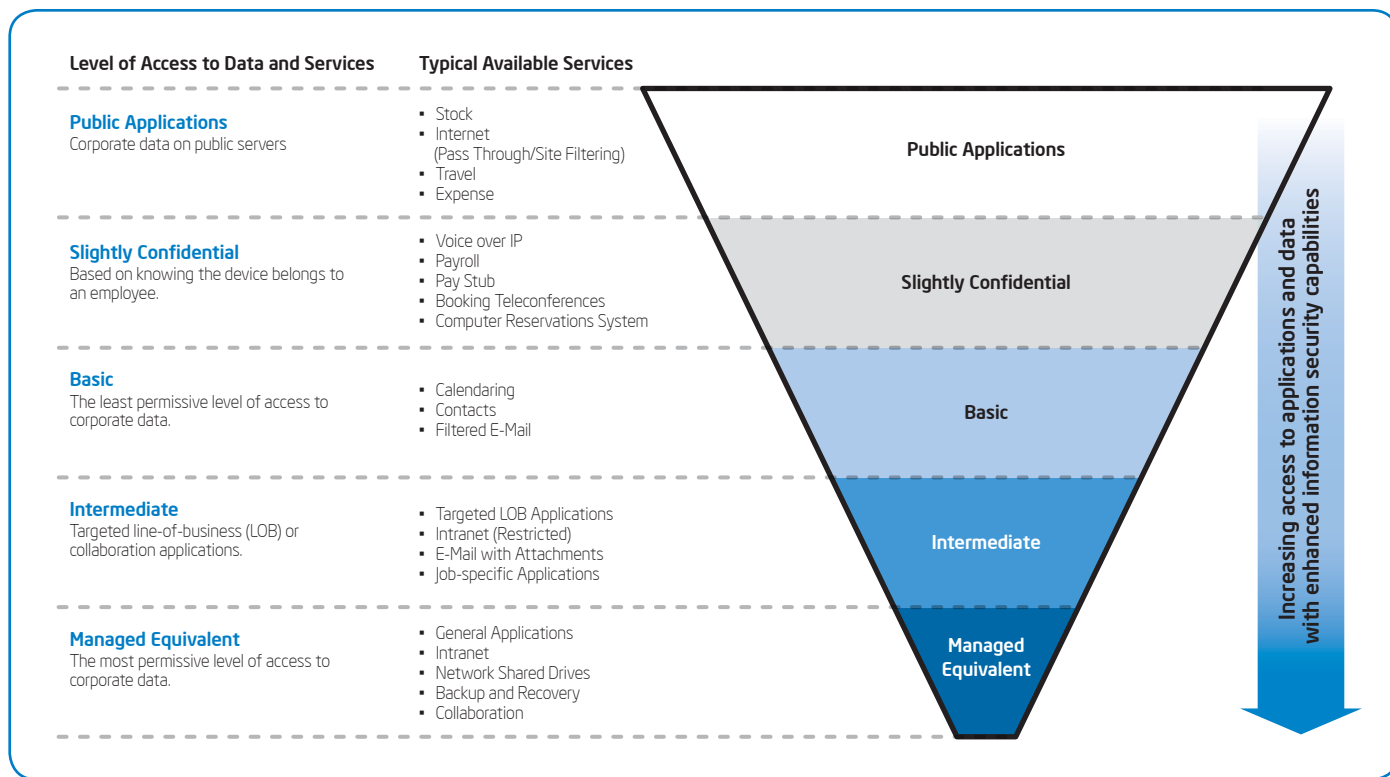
Level of Access to Data and Services

Typical Available Services

Public Applications
Corporate data on public servers

- Stock
- Internet (Pass Through/Site Filtering)
- Travel
- Expense

Slightly Confidential
Based on knowing the device belongs to an employee.

- Voice over IP
- Payroll
- Pay Stub
- Booking Teleconferences
- Computer Reservations System

Basic
The least permissive level of access to corporate data.

- Calendaring
- Contacts
- Filtered E-Mail

Intermediate
Targeted line-of-business (LOB) or collaboration applications.

- Targeted LOB Applications
- Intranet (Restricted)
- E-Mail with Attachments
- Job-specific Applications

Managed Equivalent
The most permissive level of access to corporate data.

- General Applications
- Intranet
- Network Shared Drives
- Backup and Recovery
- Collaboration

Public Applications

Slightly Confidential

Basic

Intermediate

Managed Equivalent

Increasing access to applications and data with enhanced information security capabilities